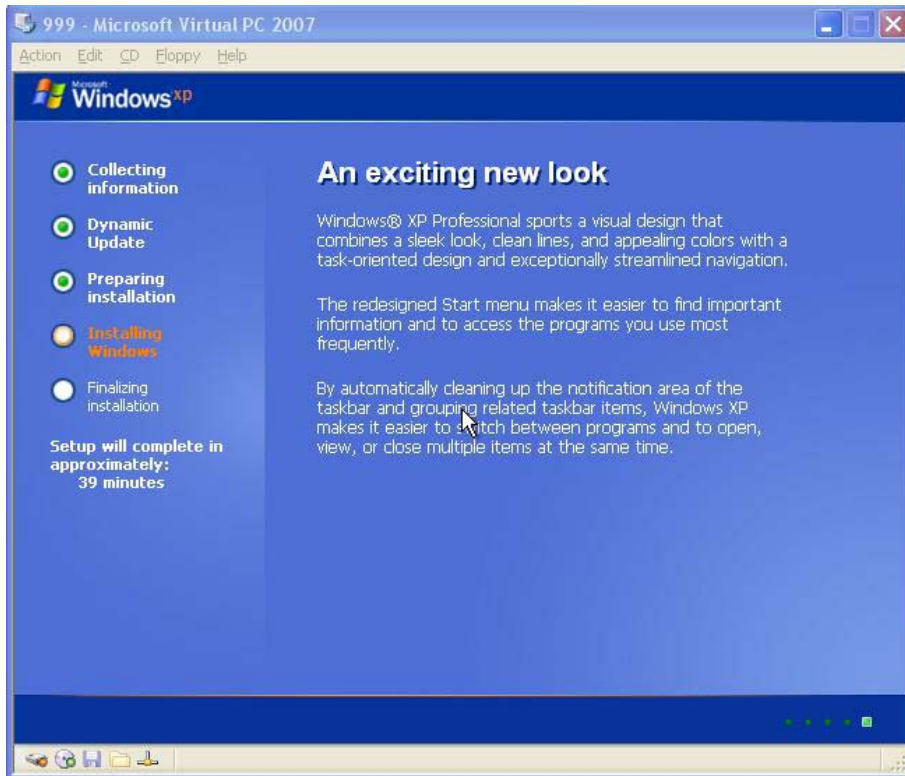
999 - Microsoft Virtual PC 2007

Action Edit CD Floppy Help

Microsoft Windows xp

Collecting information

Dynamic Update

Preparing installation

Installing Windows

Finalizing installation

Setup will complete in approximately: 39 minutes

An exciting new look

Windows® XP Professional sports a visual design that combines a sleek look, clean lines, and appealing colors with a task-oriented design and exceptionally streamlined navigation.

The redesigned Start menu makes it easier to find important information and to access the programs you use most frequently.

By automatically cleaning up the notification area of the taskbar and grouping related taskbar items, Windows XP makes it easier to switch between programs and to open, view, or close multiple items at the same time.